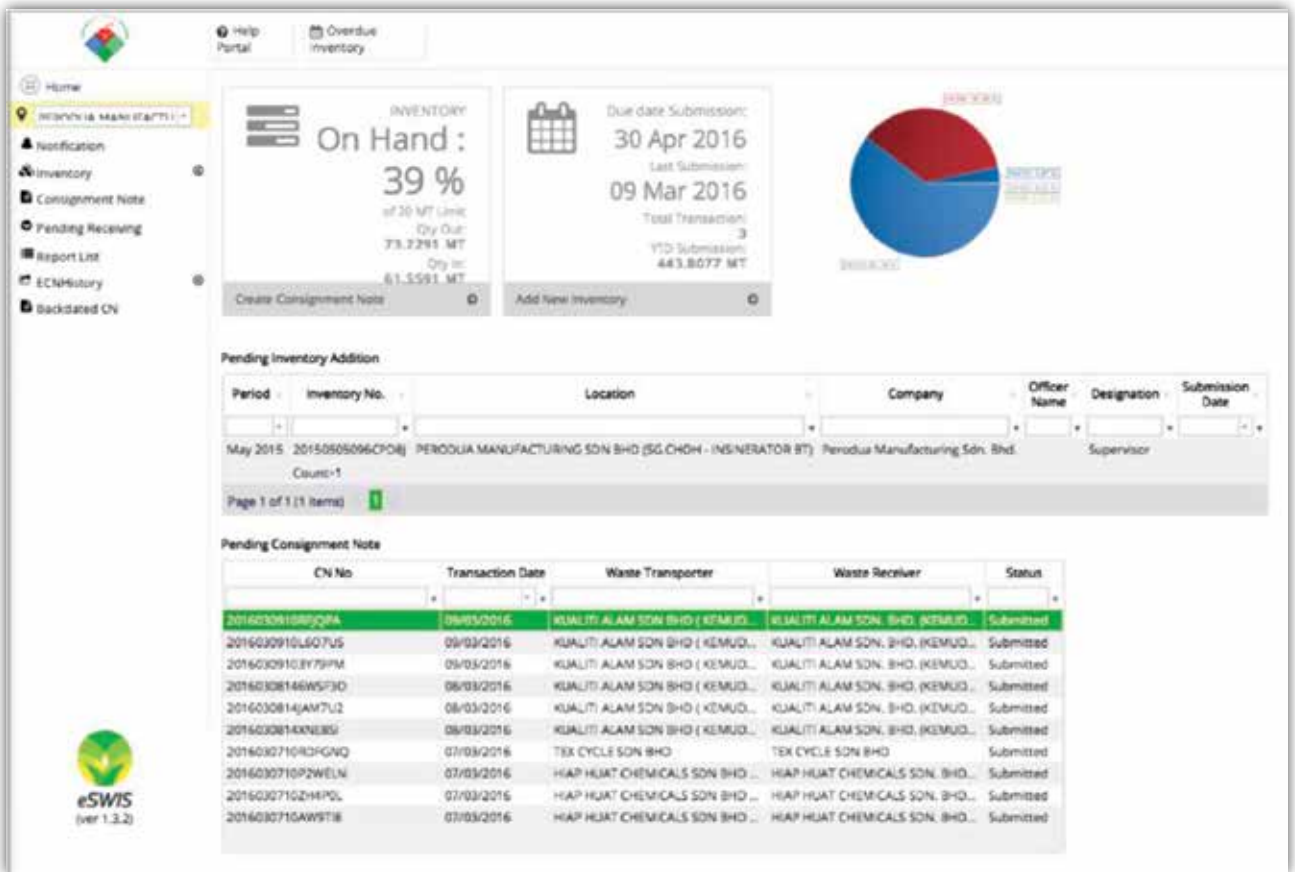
Help Portal

Overdue Inventory

Home

PERODUA MANUFACTU

Notification

Inventory

Consignment Note

Pending Receiving

Report List

ECNHistory

Backdated CN

INVENTORY
On Hand :
39 %
of 30 MT Limit
Qty Out:
73.2291 MT
Qty In:
61.5591 MT

Create Consignment Note

Due date Submission:
30 Apr 2016
Last Submission:
09 Mar 2016
Total Transaction:
3
YTD Submission:
443.8077 MT

Add New Inventory

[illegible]

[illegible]

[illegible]

Pending Inventory Addition

| Period | Inventory No. | Location | Company | Officer Name | Designation | Submission Date |
|---|---|---|---|---|---|---|
| May 2015 | 20150505096CFO8J | PERODUA MANUFACTURING SDN BHD (SG.CHOH - INSINERATOR BT) | Perodua Manufacturing Sdn. Bhd. | | Supervisor | |
| | Count=1 | | | | | |

Page 1 of 1 (1 items) 1

Pending Consignment Note

| CN No | Transaction Date | Waste Transporter | Waste Receiver | Status |
|---|---|---|---|---|
| 20160309108RJQPA | 09/03/2016 | KUALITI ALAM SDN BHD ( KEMUD... | KUALITI ALAM SDN. BHD. (KEMUD... | Submitted |
| 2016030910L6O7US | 09/03/2016 | KUALITI ALAM SDN BHD ( KEMUD... | KUALITI ALAM SDN. BHD. (KEMUD... | Submitted |
| 2016030910JY79PM | 09/03/2016 | KUALITI ALAM SDN BHD ( KEMUD... | KUALITI ALAM SDN. BHD. (KEMUD... | Submitted |
| 20160308146WSF3D | 08/03/2016 | KUALITI ALAM SDN BHD ( KEMUD... | KUALITI ALAM SDN. BHD. (KEMUD... | Submitted |
| 2016030814JAM7U2 | 08/03/2016 | KUALITI ALAM SDN BHD ( KEMUD... | KUALITI ALAM SDN. BHD. (KEMUD... | Submitted |
| 2016030814XNEBSI | 08/03/2016 | KUALITI ALAM SDN BHD ( KEMUD... | KUALITI ALAM SDN. BHD. (KEMUD... | Submitted |
| 20160307100RDFGNQ | 07/03/2016 | TEX CYCLE SDN BHD | TEX CYCLE SDN BHD | Submitted |
| 2016030710P2WELN | 07/03/2016 | HIAP HUAT CHEMICALS SDN BHD ... | HIAP HUAT CHEMICALS SDN. BHD... | Submitted |
| 2016030710ZHIPDL | 07/03/2016 | HIAP HUAT CHEMICALS SDN BHD ... | HIAP HUAT CHEMICALS SDN. BHD... | Submitted |
| 2016030710AW9TI8 | 07/03/2016 | HIAP HUAT CHEMICALS SDN BHD ... | HIAP HUAT CHEMICALS SDN. BHD... | Submitted |

eSWIS
(ver 1.3.2)